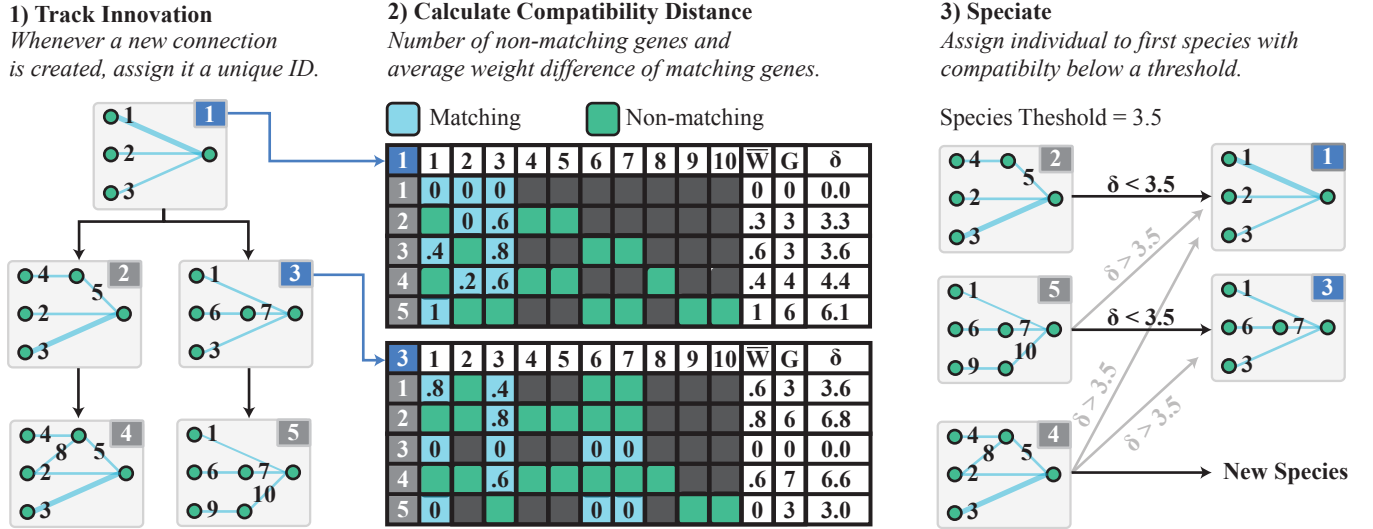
**1) Track Innovation**
*Whenever a new connection is created, assign it a unique ID.*

1
1
2
3

2
4
5
2
3

3
1
6
7
3

4
4
8
5
2
3

5
1
6
7
10
9

**2) Calculate Compatibility Distance**
*Number of non-matching genes and average weight difference of matching genes.*

Matching Non-matching

| 1 | 1 | 2 | 3 | 4 | 5 | 6 | 7 | 8 | 9 | 10 | $\overline{W}$ | G | δ |
|---|---|---|---|---|---|---|---|---|---|---|---|---|---|
| 1 | 0 | 0 | 0 | | | | | | | | 0 | 0 | 0.0 |
| 2 | | 0 | .6 | | | | | | | | .3 | 3 | 3.3 |
| 3 | .4 | | .8 | | | | | | | | .6 | 3 | 3.6 |
| 4 | | .2 | .6 | | | | | | | | .4 | 4 | 4.4 |
| 5 | 1 | | | | | | | | | | 1 | 6 | 6.1 |

| 3 | 1 | 2 | 3 | 4 | 5 | 6 | 7 | 8 | 9 | 10 | $\overline{W}$ | G | δ |
|---|---|---|---|---|---|---|---|---|---|---|---|---|---|
| 1 | .8 | | .4 | | | | | | | | .6 | 3 | 3.6 |
| 2 | | | .8 | | | | | | | | .8 | 6 | 6.8 |
| 3 | 0 | | 0 | | | 0 | 0 | | | | 0 | 0 | 0.0 |
| 4 | | | .6 | | | | | | | | .6 | 7 | 6.6 |
| 5 | 0 | | | | | 0 | 0 | | | | 0 | 3 | 3.0 |

**3) Speciate**
*Assign individual to first species with compatibilty below a threshold.*

Species Theshold = 3.5

2
4
5
2
3

δ < 3.5

1
1
2
3

δ > 3.5

5
1
6
7
10
9

δ < 3.5

3
1
6
7
3

δ > 3.5
δ > 3.5

4
4
8
5
2
3

New Species